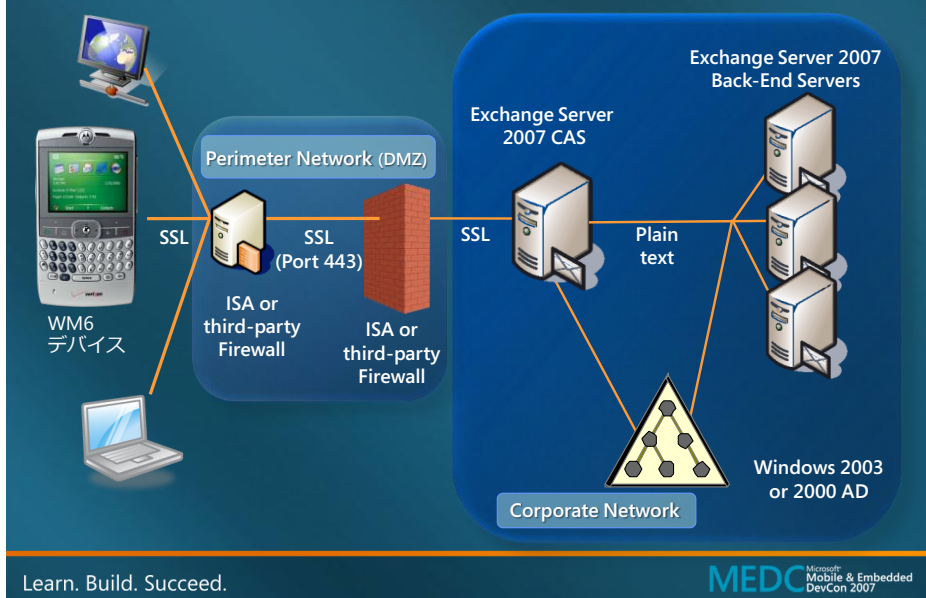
Exchange Server 2007 Back-End Servers

Exchange Server 2007 CAS

Perimeter Network (DMZ)

SSL

SSL (Port 443)

SSL

Plain text

ISA or third-party Firewall

ISA or third-party Firewall

WM6 デバイス

Windows 2003 or 2000 AD

Corporate Network

Learn. Build. Succeed.

MEDC Microsoft Mobile & Embedded DevCon 2007